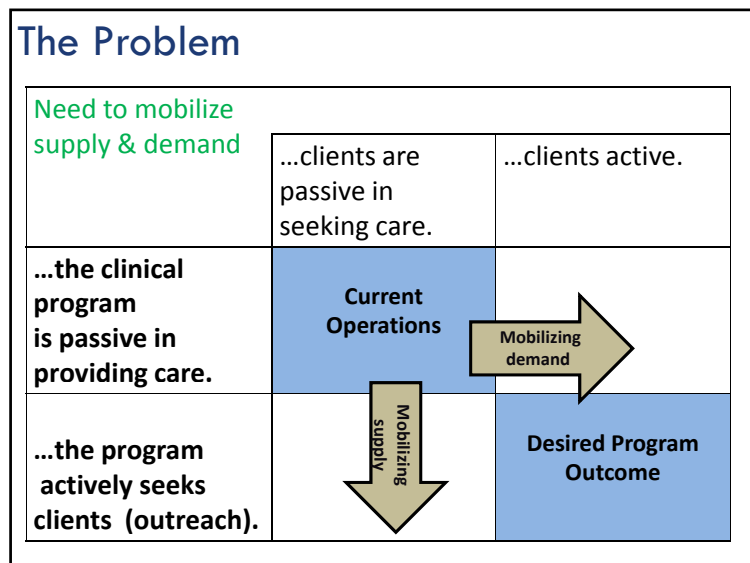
The Problem

| Need to mobilize supply & demand | …clients are passive in seeking care. | …clients active. |
|---|---|---|
| **…the clinical program is passive in providing care.** | **Current Operations** | |
| **…the program actively seeks clients (outreach).** | | **Desired Program Outcome** |

**Mobilizing demand**

**Mobilizing supply**